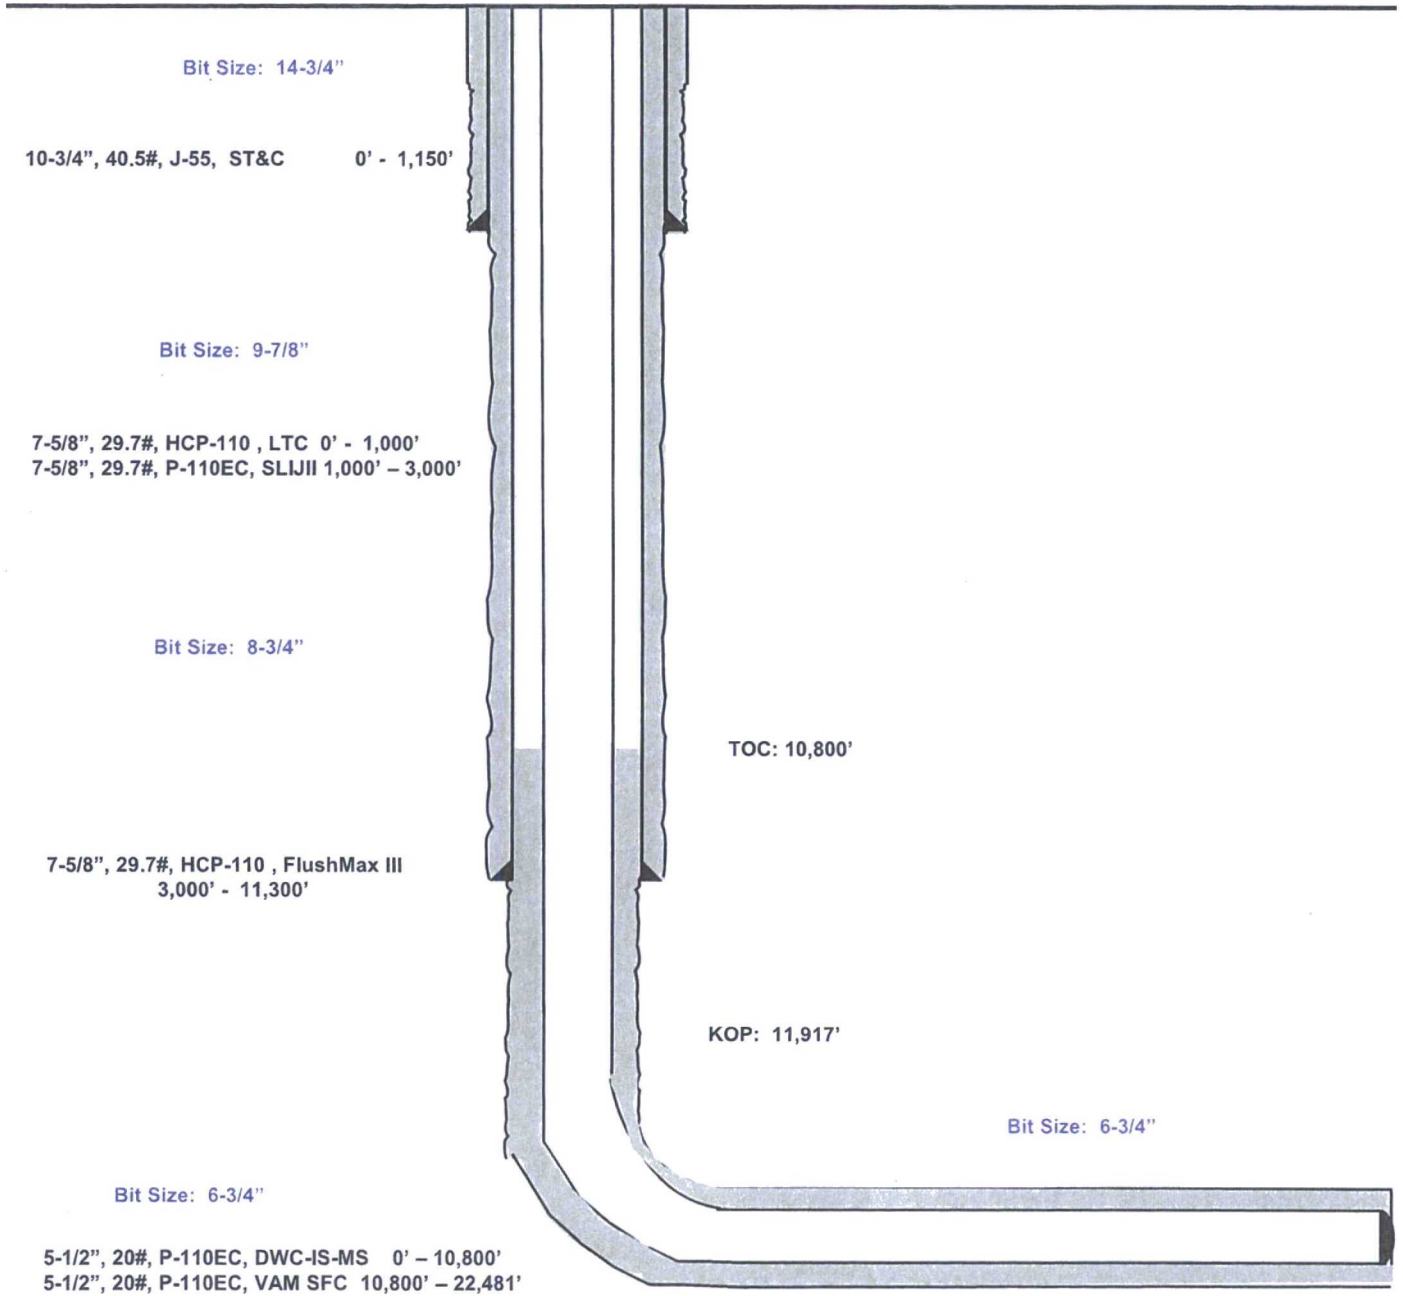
Bit Size: 14-3/4"

10-3/4", 40.5#, J-55, ST&C 0' - 1,150'

Bit Size: 9-7/8"

7-5/8", 29.7#, HCP-110 , LTC 0' - 1,000'
7-5/8", 29.7#, P-110EC, SLIJII 1,000' – 3,000'

Bit Size: 8-3/4"

TOC: 10,800'

7-5/8", 29.7#, HCP-110 , FlushMax III
3,000' - 11,300'

KOP: 11,917'

Bit Size: 6-3/4"

Bit Size: 6-3/4"

5-1/2", 20#, P-110EC, DWC-IS-MS 0' – 10,800'
5-1/2", 20#, P-110EC, VAM SFC 10,800' – 22,481'